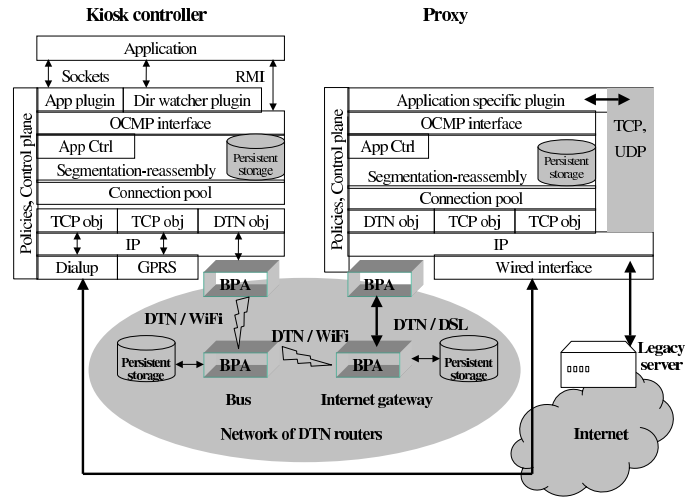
Kiosk controller

Proxy

Application

Sockets

RMI

App plugin

Dir watcher plugin

Policies, Control plane

OCMP interface

App Ctrl

Persistent storage

Segmentation-reassembly

Connection pool

TCP obj

TCP obj

DTN obj

IP

Dialup

GPRS

Policies, Control plane

Application specific plugin

OCMP interface

App Ctrl

Persistent storage

Segmentation-reassembly

Connection pool

DTN obj

TCP obj

TCP obj

TCP, UDP

IP

Wired interface

BPA

BPA

DTN / WiFi

DTN / WiFi

DTN / DSL

Persistent storage

BPA

BPA

Persistent storage

Bus

Internet gateway

Legacy server

Network of DTN routers

Internet